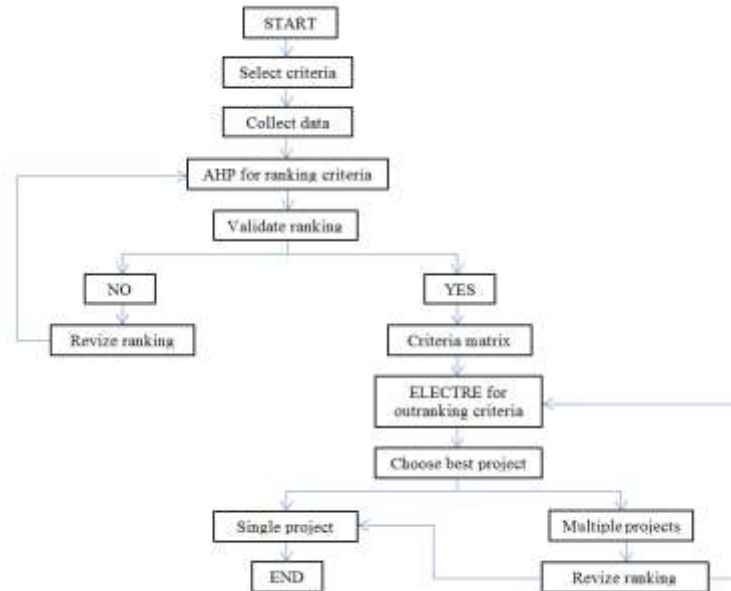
START

Select criteria

Collect data

AHP for ranking criteria

Validate ranking

NO

YES

Revize ranking

Criteria matrix

ELECTRE for outranking criteria

Choose best project

Single project

Multiple projects

END

Revize ranking